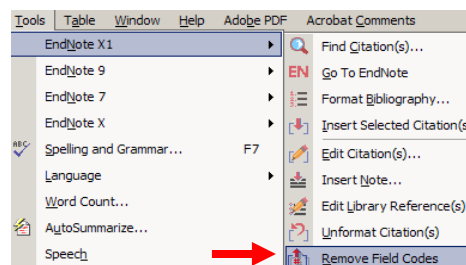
Tools Table Window Help Adobe PDF Acrobat Comments

EndNote X1
EndNote 9
EndNote 7
EndNote X
Spelling and Grammar... F7
Language
Word Count...
AutoSummarize...
Speech

Find Citation(s)...
Go To EndNote
Format Bibliography...
Insert Selected Citation(s
Edit Citation(s)...
Insert Note...
Edit Library Reference(s)
Unformat Citation(s)
Remove Field Codes